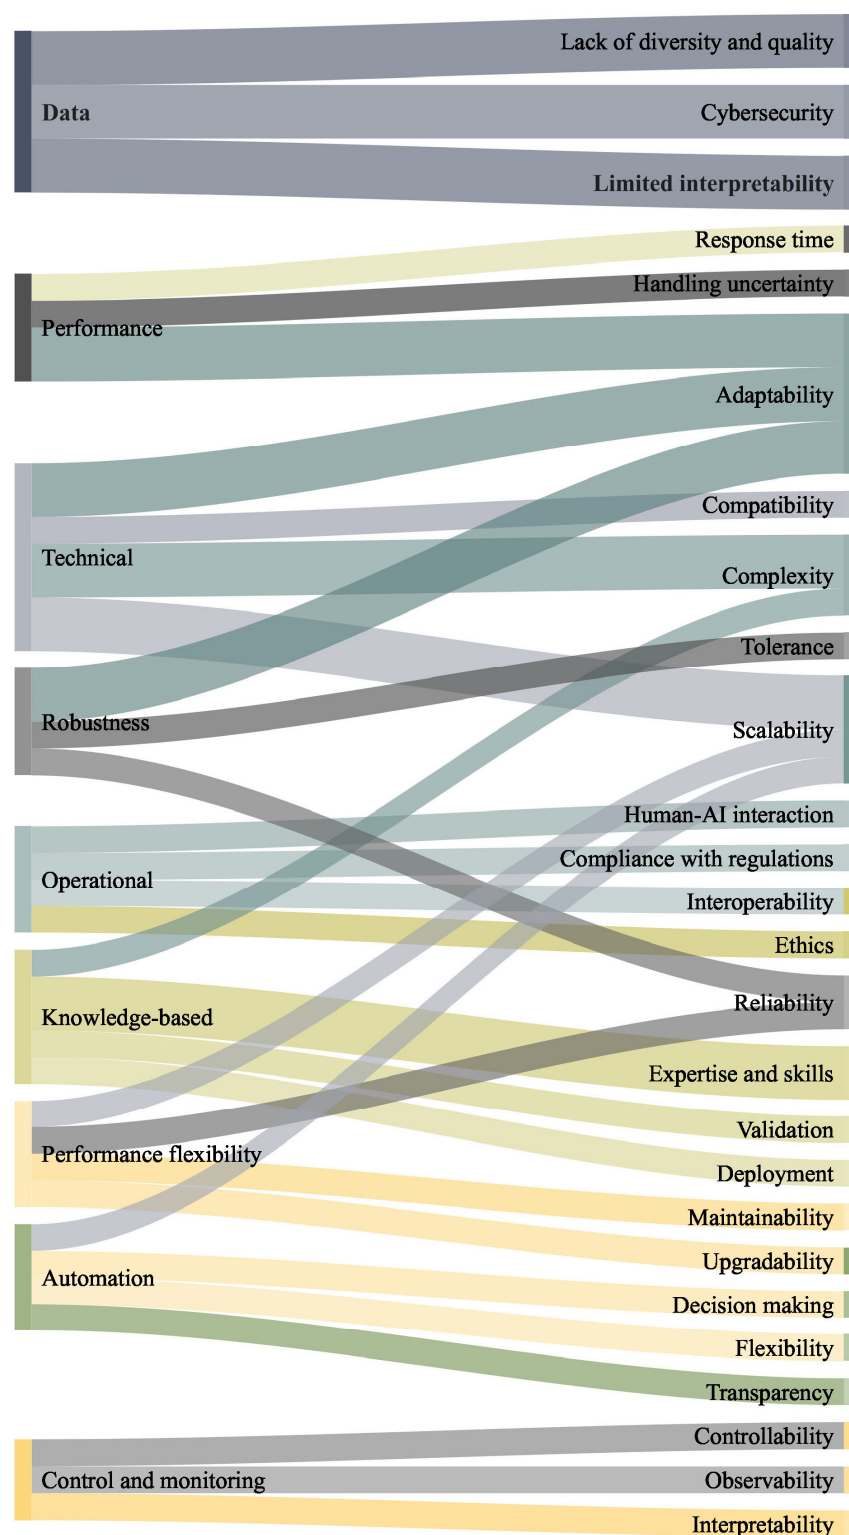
Data

Lack of diversity and quality

Cybersecurity

Limited interpretability

Response time

Handling uncertainty

Performance

Adaptability

Technical

Compatibility

Complexity

Tolerance

Robustness

Scalability

Human-AI interaction

Operational

Compliance with regulations

Interoperability

Ethics

Knowledge-based

Reliability

Expertise and skills

Validation

Performance flexibility

Deployment

Maintainability

Automation

Upgradability

Decision making

Flexibility

Transparency

Controllability

Control and monitoring

Observability

Interpretability